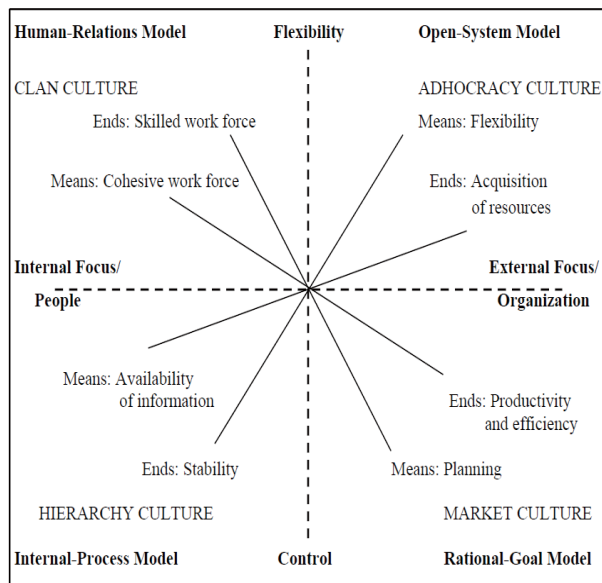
Human-Relations Model

Flexibility

Open-System Model

CLAN CULTURE

ADHOCRACY CULTURE

Ends: Skilled work force

Means: Flexibility

Means: Cohesive work force

Ends: Acquisition of resources

Internal Focus/ People

External Focus/ Organization

Means: Availability of information

Ends: Productivity and efficiency

Ends: Stability

Means: Planning

HIERARCHY CULTURE

MARKET CULTURE

Internal-Process Model

Control

Rational-Goal Model